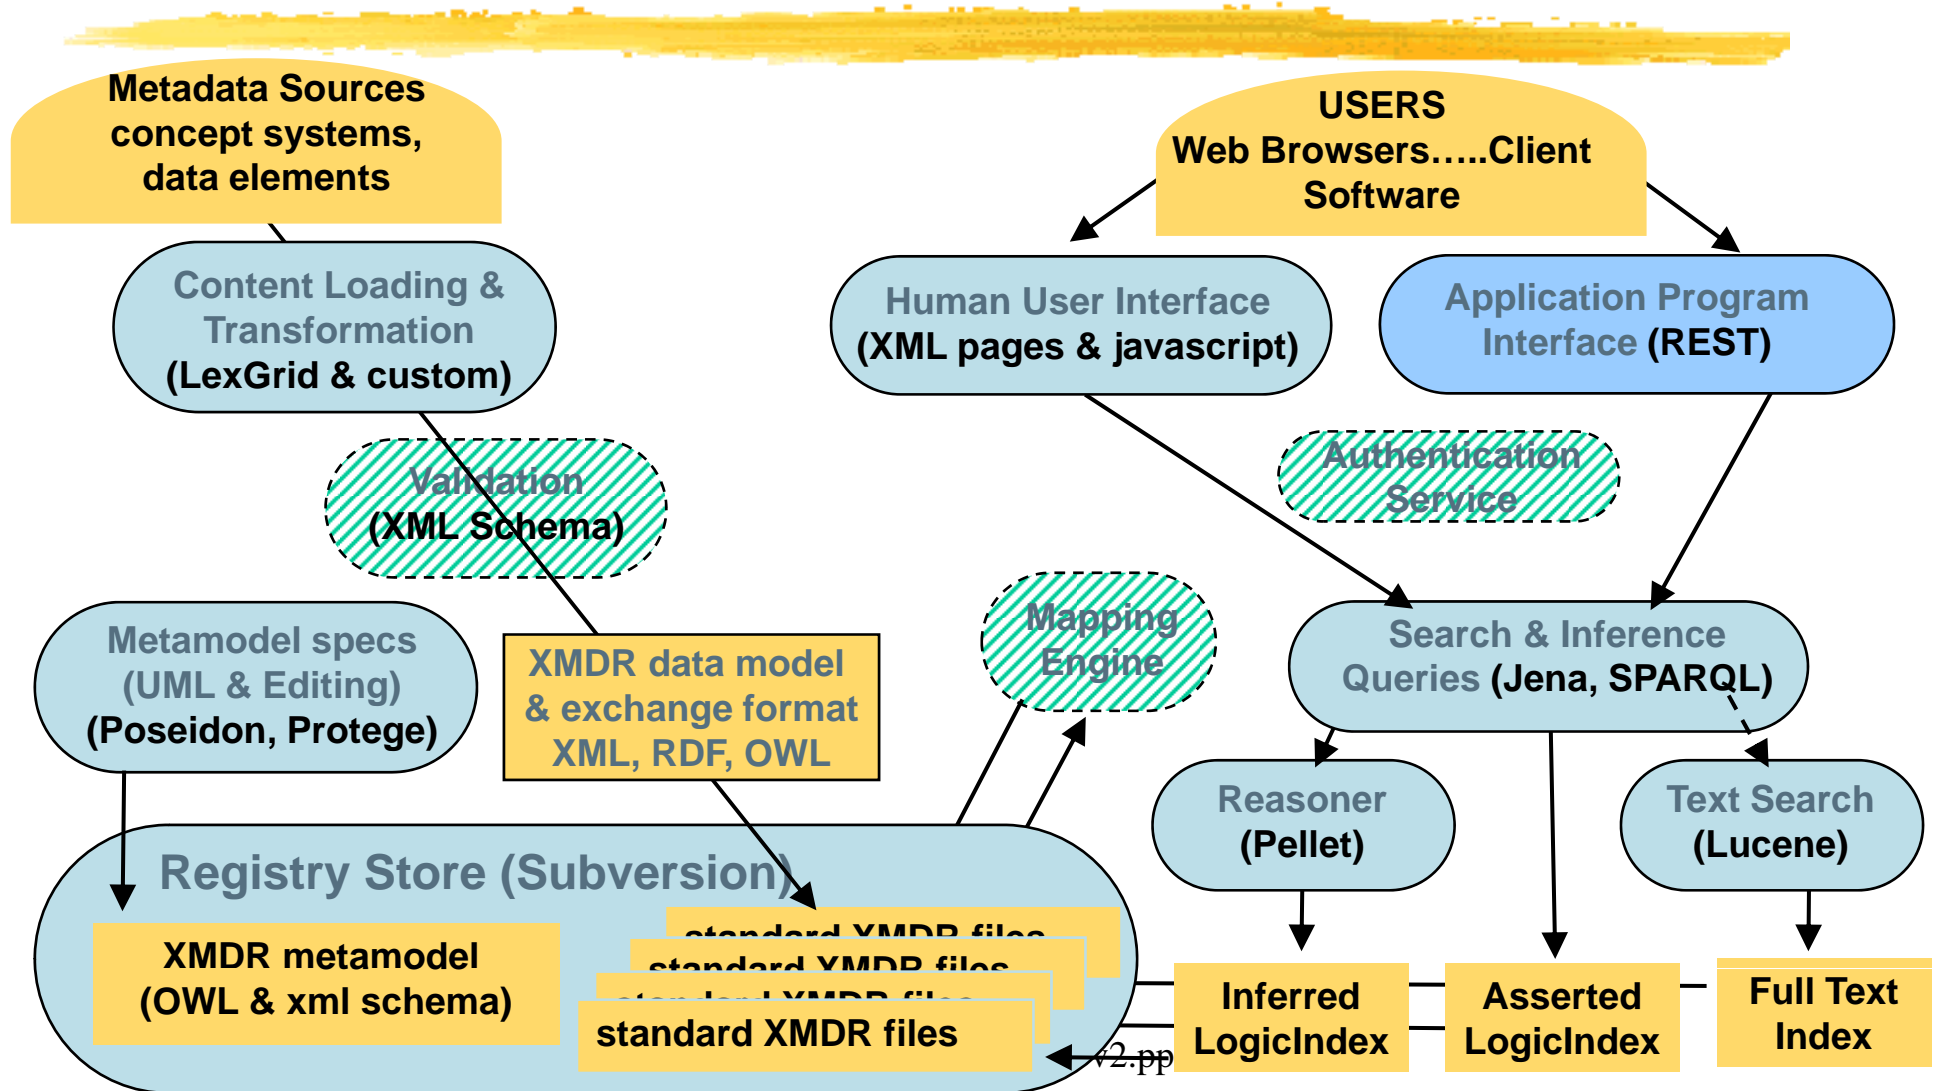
Metadata Sources concept systems, data elements

USERS Web Browsers…..Client Software

Content Loading & Transformation (LexGrid & custom)

Human User Interface (XML pages & javascript)

Application Program Interface (REST)

Validation (XML Schema)

Authentication Service

Mapping Engine

Metamodel specs (UML & Editing) (Poseidon, Protege)

XMDR data model & exchange format XML, RDF, OWL

Search & Inference Queries (Jena, SPARQL)

Reasoner (Pellet)

Text Search (Lucene)

Registry Store (Subversion)

XMDR metamodel (OWL & xml schema)

standard XMDR files

standard XMDR files

standard XMDR files

standard XMDR files

Inferred LogicIndex

Asserted LogicIndex

Full Text Index

v2.pp